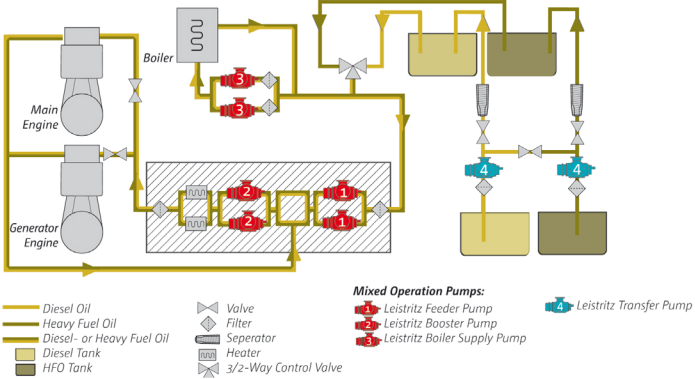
Boiler

3

3

Main Engine

Generator Engine

2

2

1

1

4

4

Diesel Oil
Heavy Fuel Oil
Diesel- or Heavy Fuel Oil
Diesel Tank
HFO Tank

Valve
Filter
Seperator
Heater
3/2-Way Control Valve

Mixed Operation Pumps:
1 Leistritz Feeder Pump
2 Leistritz Booster Pump
3 Leistritz Boiler Supply Pump

4 Leistritz Transfer Pump